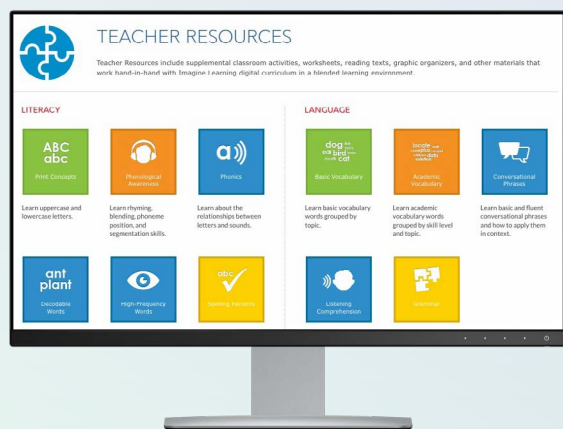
TEACHER RESOURCES

Teacher Resources include supplemental classroom activities, worksheets, reading texts, graphic organizers, and other materials that work hand-in-hand with Imagine Learning digital curriculum in a blended learning environment.

LITERACY

ABC abc

Print Concepts

Learn uppercase and lowercase letters.

Phonological Awareness

Learn rhyming, blending, phoneme position, and segmentation skills.

a))

Phonics

Learn about the relationships between letters and sounds.

ant plant

Decodable Words

High-Frequency Words

abc

Spelling Patterns

LANGUAGE

dog bed cat

Basic Vocabulary

Learn basic vocabulary words grouped by topic.

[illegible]

Academic Vocabulary

Learn academic vocabulary words grouped by skill level and topic.

Conversational Phrases

Learn basic and fluent conversational phrases and how to apply them in context.

Listening Comprehension

Grammar